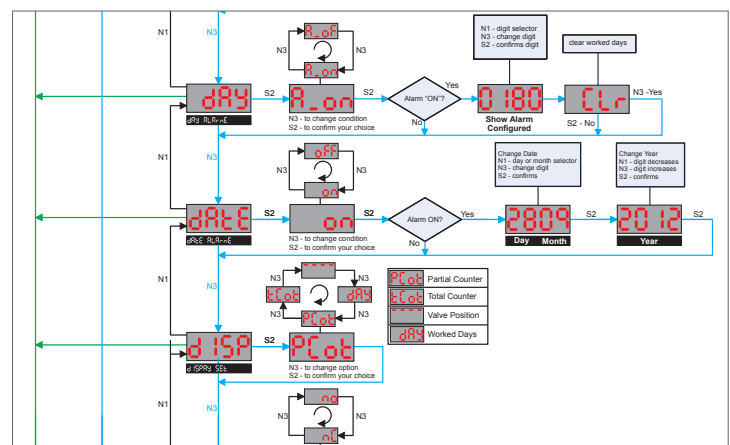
N1
N3
N1 - digit selector
N3 - change digit
S2 - confirms digit
clear worked days
N3
A_oF
N3
A_on
dAY
S2
A_on
S2
Alarm "ON"?
Yes
0180
CLr
N3 -Yes
dAY ALArME
N3 - to change condition
S2 - to confirm your choice
No
Show Alarm Configured
S2 - No
N1
N3
Change Date
N1 - day or month selector
N3 - change digit
S2 - confirms
Change Year
N1 - digit decreases
N3 - digit increases
S2 - confirms
oFF
dAtE
S2
on
S2
Alarm ON?
Yes
2809
S2
2012
S2
dAtE ALArME
N3 - to change condition
S2 - to confirm your choice
No
Day Month
Year
N3
N3
tCot
dAY
PCot
Partial Counter
tCot
Total Counter
Valve Position
PCot
dAY
Worked Days
dISP
S2
PCot
dISPlAY SEt
N3 - to change option
S2 - to confirm your choice
N1
N3
N3
no
N3
nC